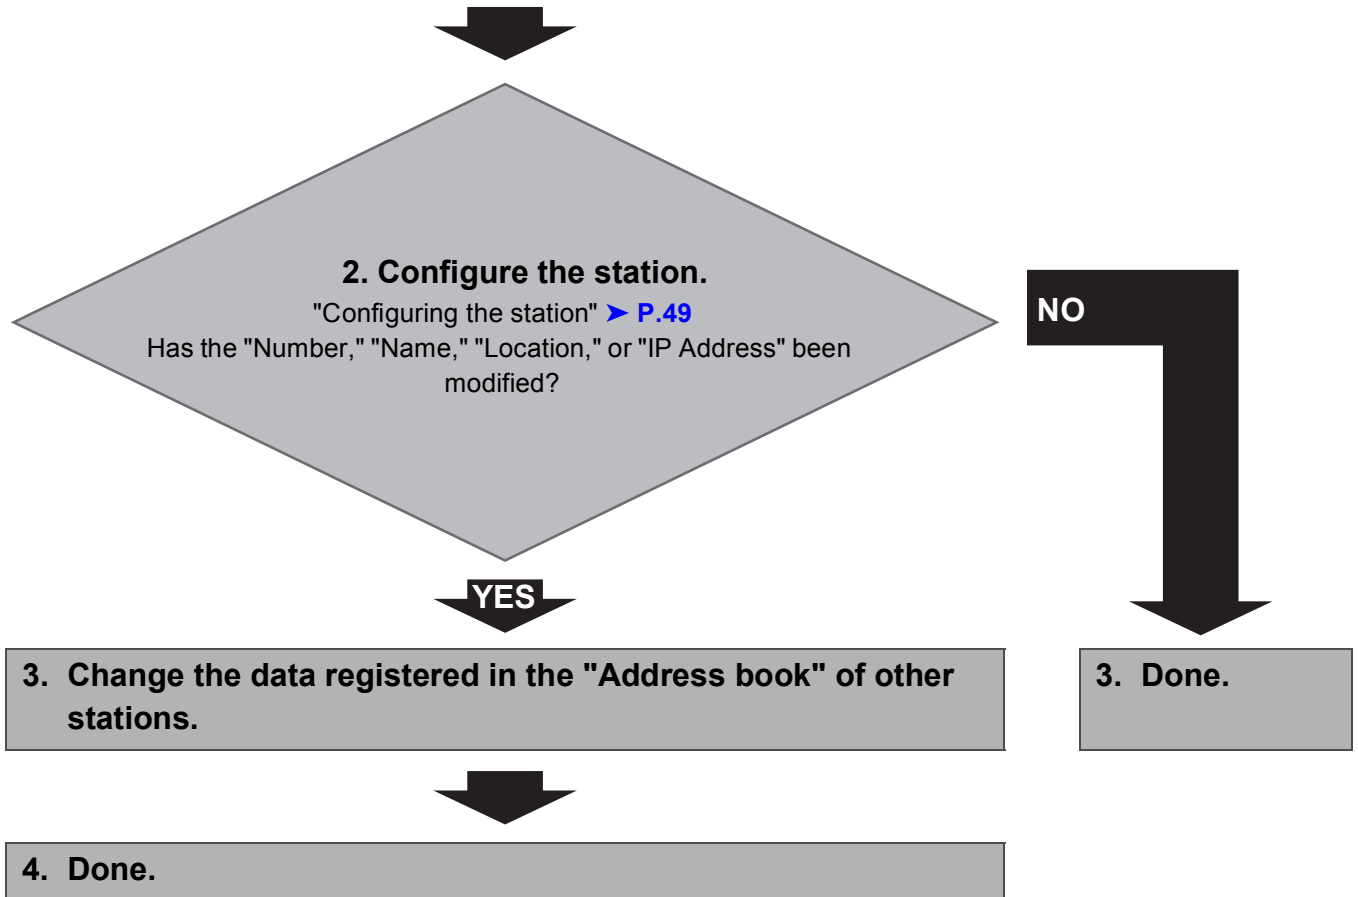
2. Configure the station.

"Configuring the station" ➤ P.49

Has the "Number," "Name," "Location," or "IP Address" been modified?

NO

YES

3. Change the data registered in the "Address book" of other stations.

3. Done.

4. Done.